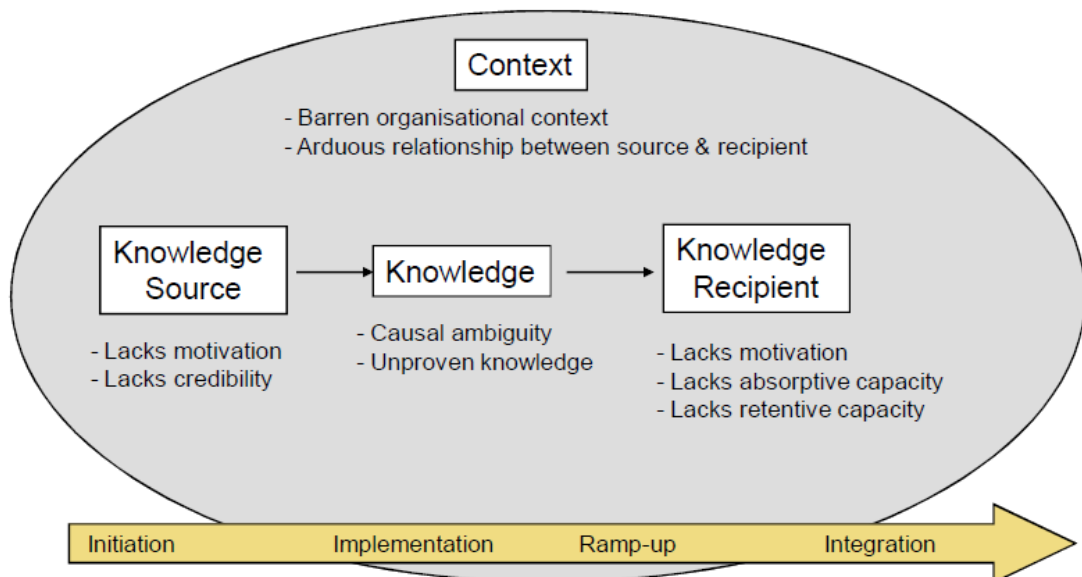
Context

- Barren organisational context
- Arduous relationship between source & recipient

Knowledge Source

Knowledge

Knowledge Recipient

- Lacks motivation
- Lacks credibility

- Causal ambiguity
- Unproven knowledge

- Lacks motivation
- Lacks absorptive capacity
- Lacks retentive capacity

Initiation

Implementation

Ramp-up

Integration